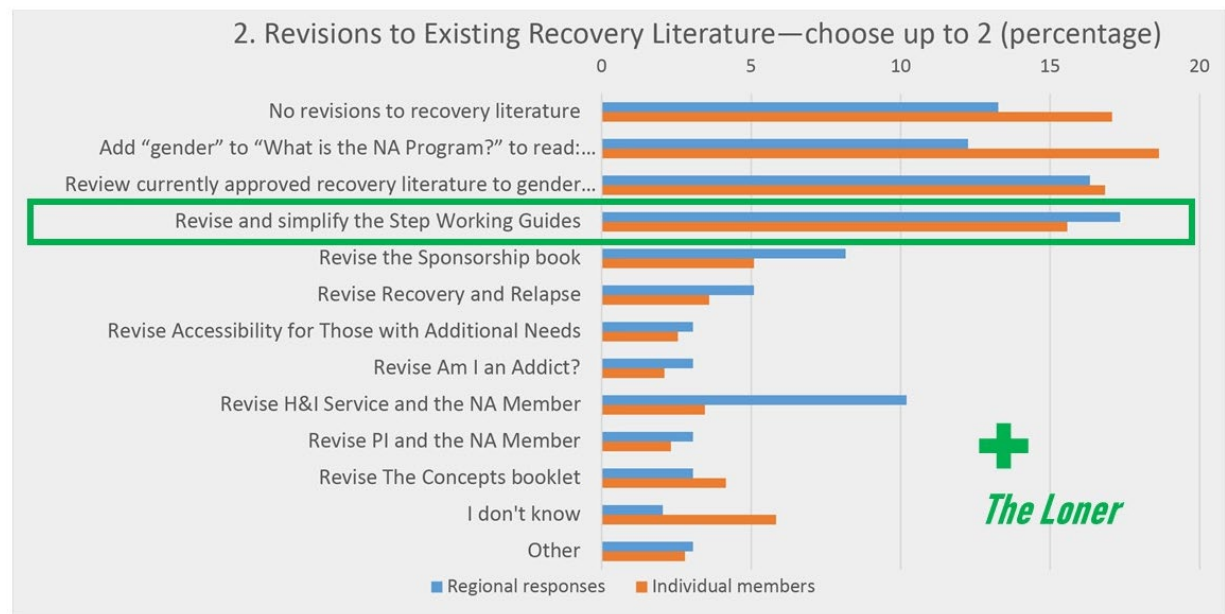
2. Revisions to Existing Recovery Literature—choose up to 2 (percentage)

0 5 10 15 20

No revisions to recovery literature
Add “gender” to “What is the NA Program?” to read:...
Review currently approved recovery literature to gender...
Revise and simplify the Step Working Guides
Revise the Sponsorship book
Revise Recovery and Relapse
Revise Accessibility for Those with Additional Needs
Revise Am I an Addict?
Revise H&I Service and the NA Member
Revise PI and the NA Member
Revise The Concepts booklet
I don't know
Other

Regional responses
Individual members

The Loner